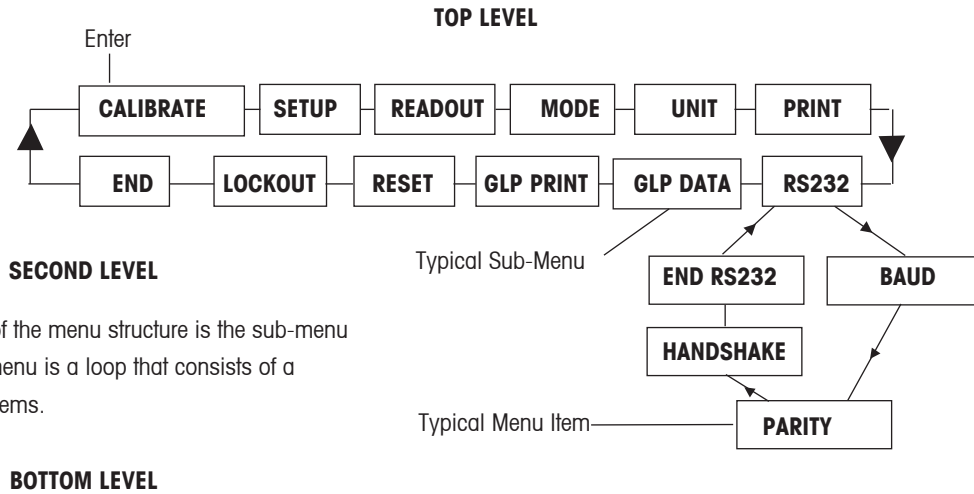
TOP LEVEL

Enter

CALIBRATE | SETUP | READOUT | MODE | UNIT | PRINT

END | LOCKOUT | RESET | GLP PRINT | GLP DATA | RS232

Typical Sub-Menu

END RS232

BAUD

HANDSHAKE

PARITY

Typical Menu Item

SECOND LEVEL

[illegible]f the menu structure is the sub-menu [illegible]enu is a loop that consists of a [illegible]ems.

BOTTOM LEVEL